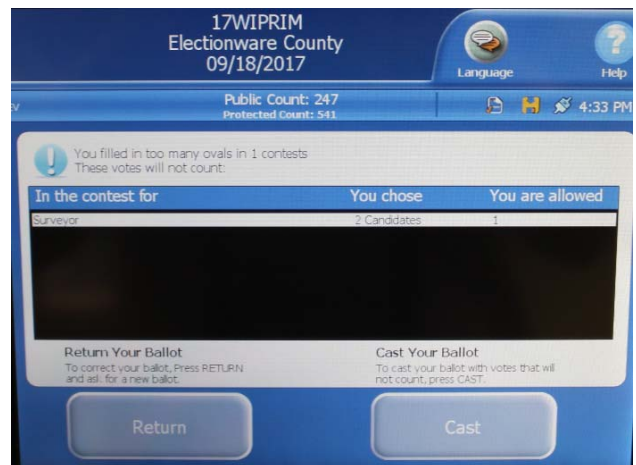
17WIPRIM
Electionware County
09/18/2017

Language

Help

Public Count: 247
Protected Count: 541

4:33 PM

You filled in too many ovals in 1 contests
These votes will not count:

| In the contest for | You chose | You are allowed |
|---|---|---|
| Surveyor | 2 Candidates | 1 |

Return Your Ballot
To correct your ballot, Press RETURN and ask for a new ballot.

Cast Your Ballot
To cast your ballot with votes that will not count, press CAST.

Return

Cast